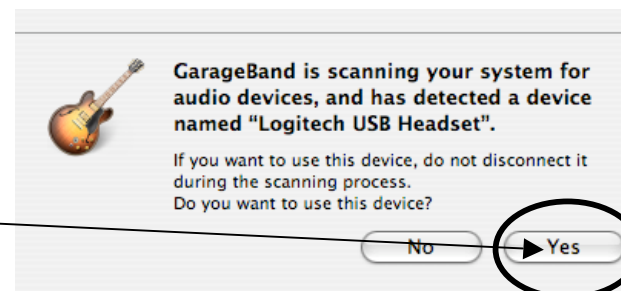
GarageBand is scanning your system for audio devices, and has detected a device named "Logitech USB Headset".

If you want to use this device, do not disconnect it during the scanning process.
Do you want to use this device?

No

Yes